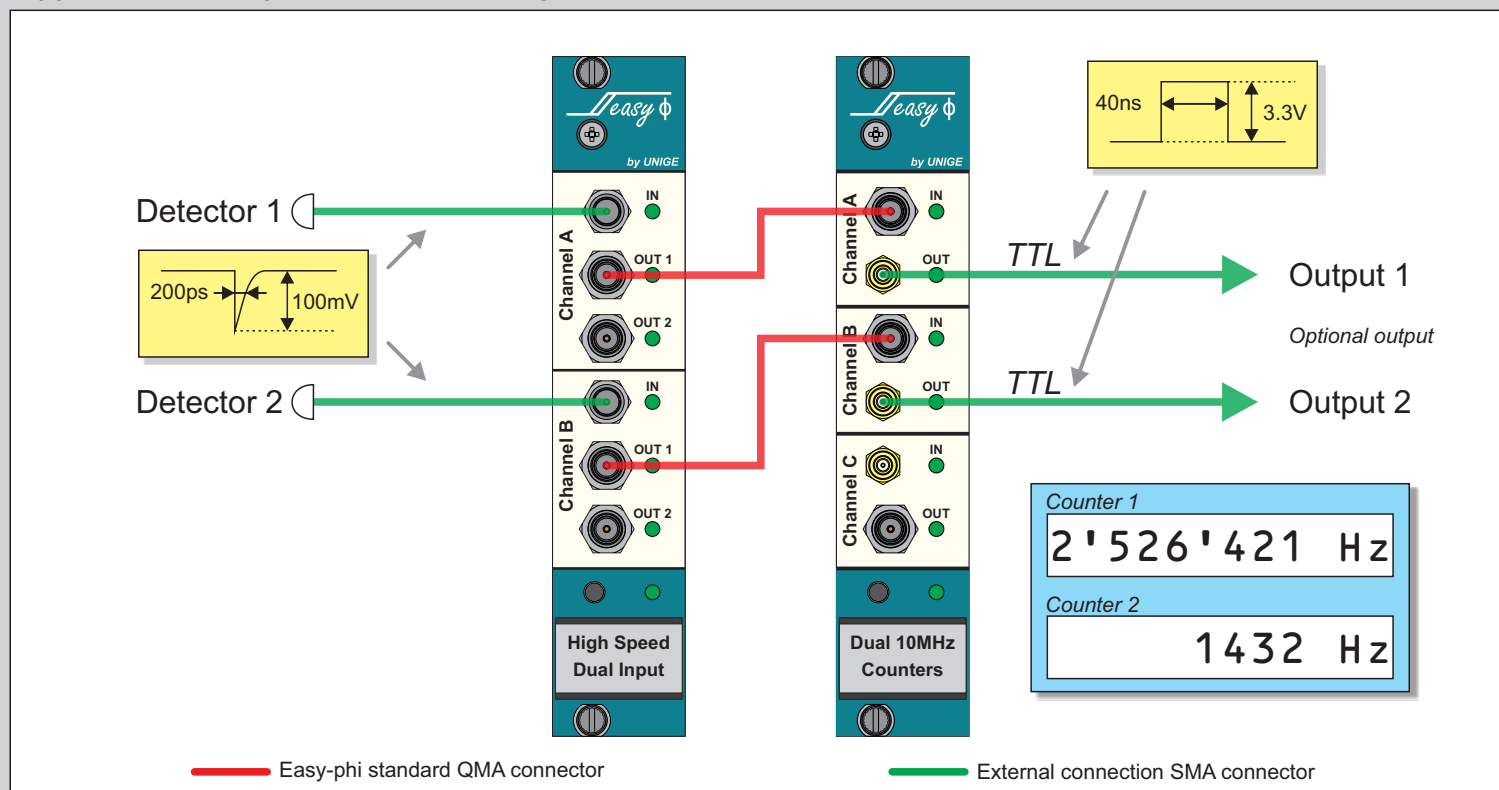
easy ϕ
by UNIGE

easy ϕ
by UNIGE

40ns
3.3V

Detector 1
200ps
100mV
Detector 2

Channel A
IN
OUT 1
OUT 2
Channel B
IN
OUT 1
OUT 2

Channel A
IN
OUT
Channel B
IN
OUT
Channel C
IN
OUT

TTL
Output 1
Optional output
TTL
Output 2

Counter 1
2'526'421 Hz
Counter 2
1432 Hz

High Speed Dual Input

Dual 10MHz Counters

Easy-phi standard QMA connector
External connection SMA connector